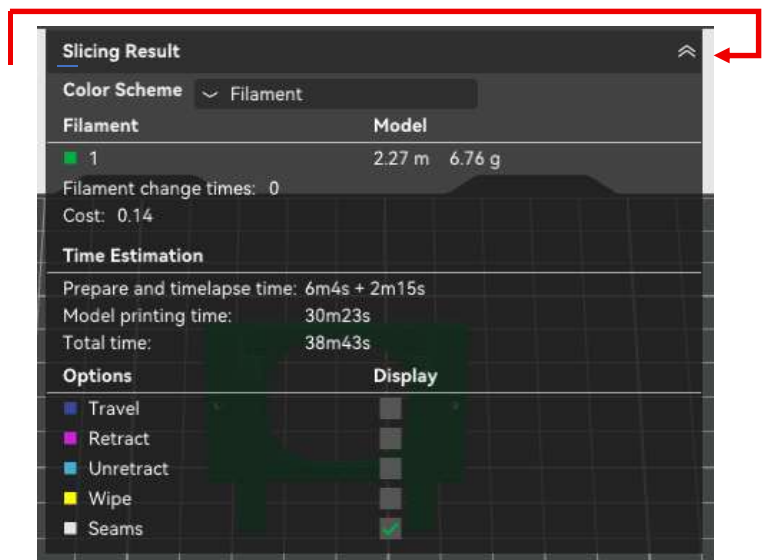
Slicing Result

Color Scheme Filament

| Filament | Model |
|---|---|
| 1 | 2.27 m 6.76 g |

Filament change times: 0

Cost: 0.14

Time Estimation

Prepare and timelapse time: 6m4s + 2m15s

Model printing time: 30m23s

Total time: 38m43s

| Options | Display |
|---|---|
| Travel | |
| Retract | |
| Unretract | |
| Wipe | |
| Seams | ✓ |